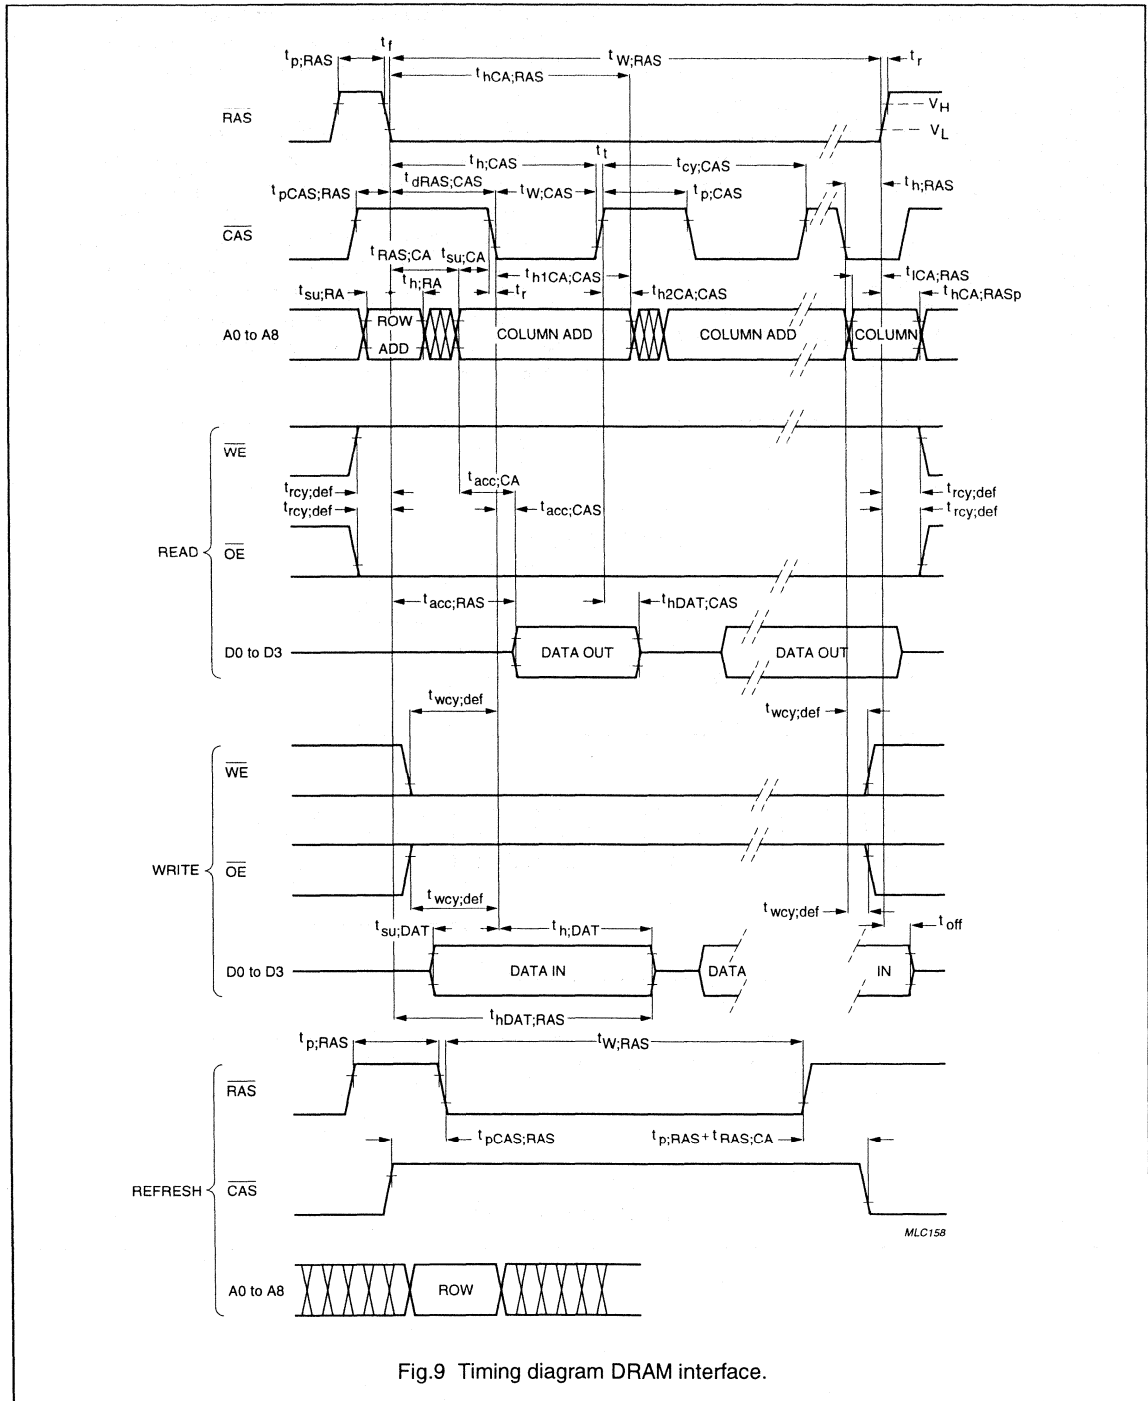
$t_{p;RAS}$ $t_f$ $t_{W;RAS}$ $t_r$

$t_{hCA;RAS}$

$\overline{RAS}$ $V_H$ $V_L$

$t_{h;CAS}$ $t_t$ $t_{cy;CAS}$

$t_{pCAS;RAS}$ $t_{dRAS;CAS}$ $t_{W;CAS}$ $t_{p;CAS}$ $t_{h;RAS}$

$\overline{CAS}$

$t_{RAS;CA}$ $t_{su;CA}$ $t_{h1CA;CAS}$ $t_{ICA;RAS}$

$t_{su;RA}$ $t_{h;RA}$ $t_r$ $t_{h2CA;CAS}$ $t_{hCA;RASp}$

A0 to A8 ROW ADD COLUMN ADD COLUMN ADD COLUMN

$\overline{WE}$

$t_{acc;CA}$

$t_{rcy;def}$ $t_{rcy;def}$

$t_{rcy;def}$ $t_{acc;CAS}$ $t_{rcy;def}$

READ $\overline{OE}$

$t_{acc;RAS}$ $t_{hDAT;CAS}$

D0 to D3 DATA OUT DATA OUT

$t_{wcy;def}$

$t_{wcy;def}$

$\overline{WE}$

WRITE $\overline{OE}$

$t_{wcy;def}$ $t_{wcy;def}$

$t_{su;DAT}$ $t_{h;DAT}$ $t_{off}$

D0 to D3 DATA IN DATA IN

$t_{hDAT;RAS}$

$t_{p;RAS}$ $t_{W;RAS}$

$\overline{RAS}$

$t_{pCAS;RAS}$ $t_{p;RAS}+t_{RAS;CA}$

REFRESH $\overline{CAS}$

MLC158

A0 to A8 ROW

Fig.9 Timing diagram DRAM interface.